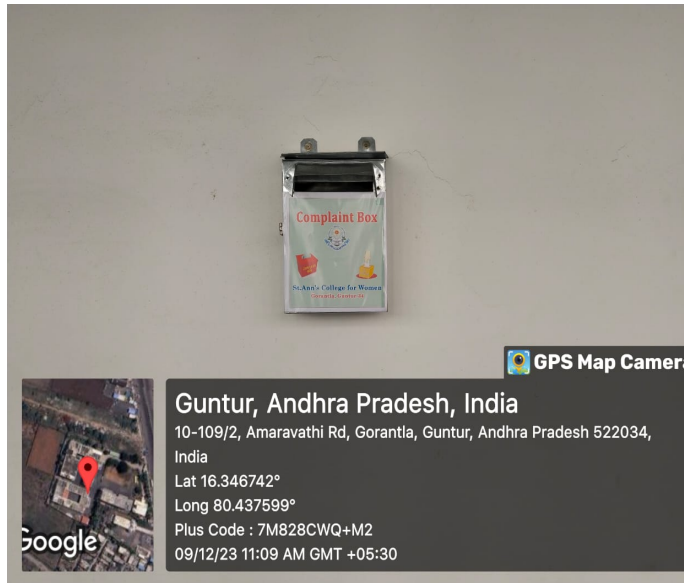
Complaint Box

St.Ann's College for Women

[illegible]

GPS Map Camera

Guntur, Andhra Pradesh, India

10-109/2, Amaravathi Rd, Gorantla, Guntur, Andhra Pradesh 522034, India

Lat 16.346742°

Long 80.437599°

Plus Code : 7M828CWQ+M2

09/12/23 11:09 AM GMT +05:30

Google